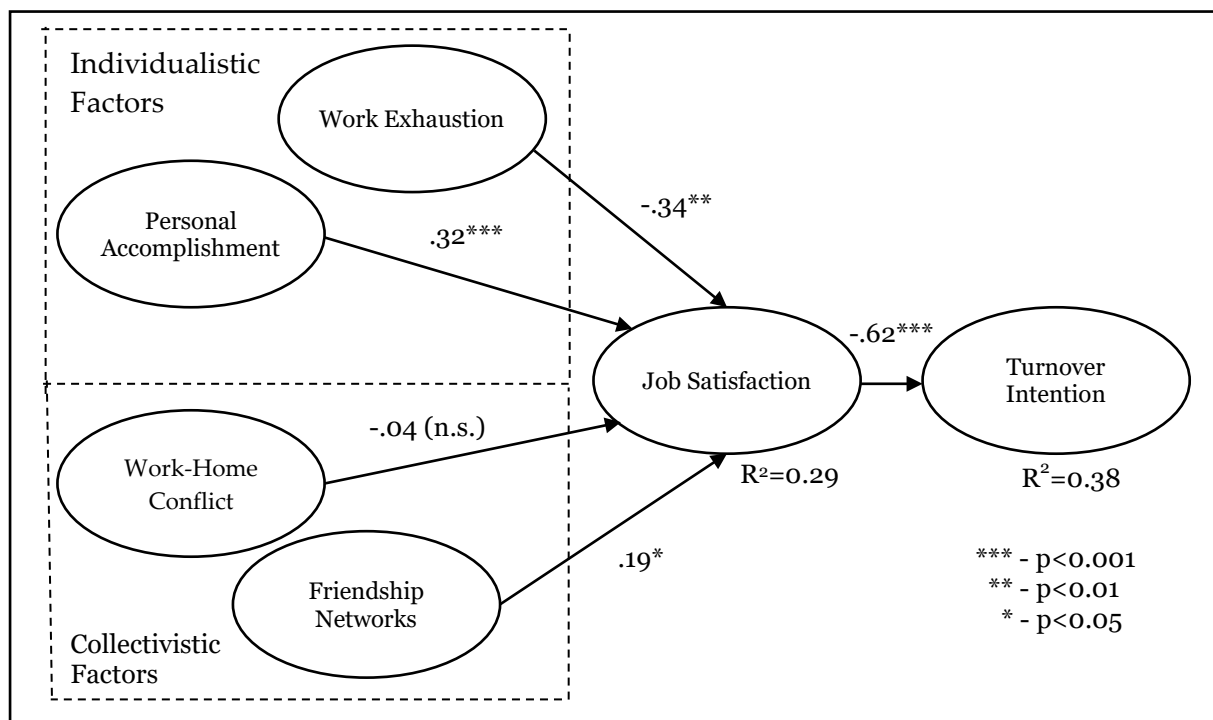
Individualistic Factors

Work Exhaustion

Personal Accomplishment

$-.34^{**}$

$.32^{***}$

Job Satisfaction

$-.62^{***}$

Turnover Intention

$-.04$ (n.s.)

Work-Home Conflict

$R^2=0.29$

$R^2=0.38$

Friendship Networks

$.19^{*}$

*** - p<0.001
** - p<0.01
* - p<0.05

Collectivistic Factors